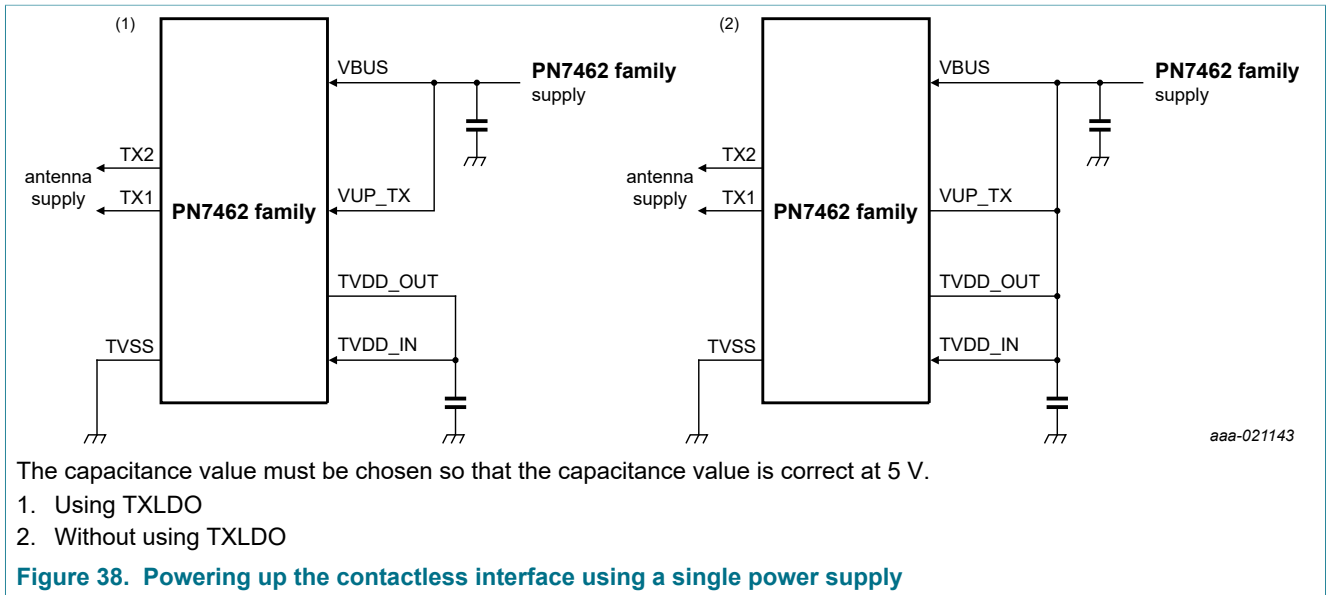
(1)

VBUS

PN7462 family supply

TX2

antenna supply

TX1

PN7462 family

VUP_TX

TVDD_OUT

TVSS

TVDD_IN

(2)

VBUS

PN7462 family supply

TX2

antenna supply

TX1

PN7462 family

VUP_TX

TVDD_OUT

TVSS

TVDD_IN

aaa-021143

The capacitance value must be chosen so that the capacitance value is correct at 5 V.

1. Using TXLDO

2. Without using TXLDO

Figure 38. Powering up the contactless interface using a single power supply